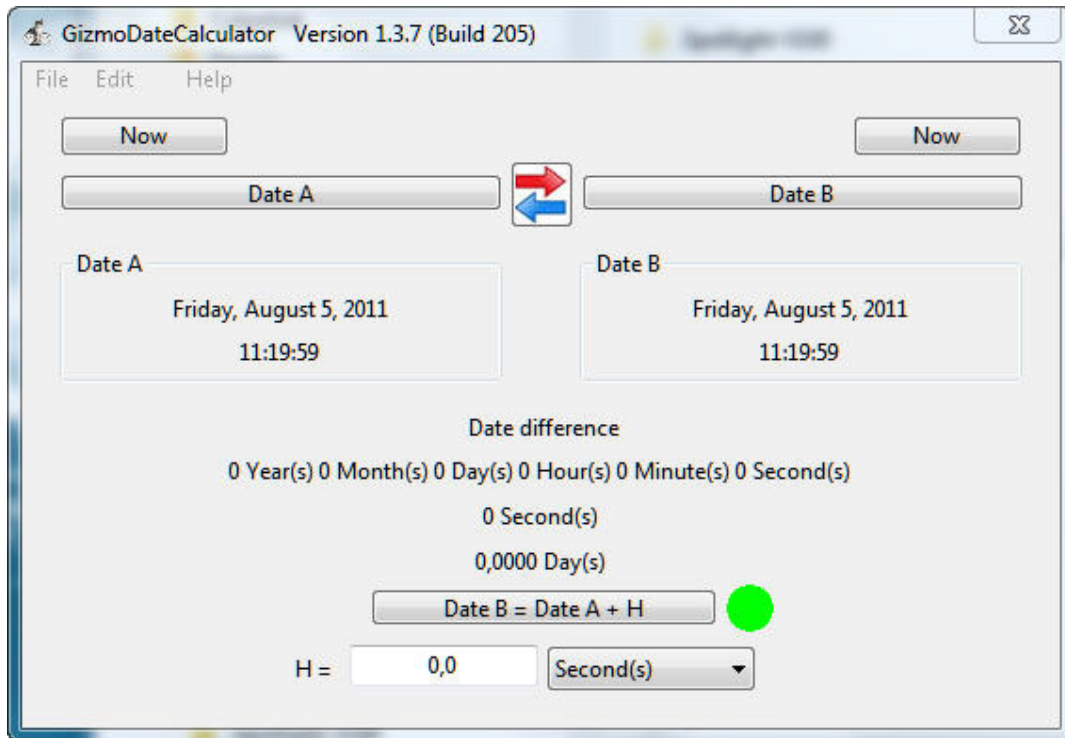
GizmoDateCalculator Version 1.3.7 (Build 205)

File Edit Help

Now

Now

Date A

Date B

Date A

Friday, August 5, 2011

11:19:59

Date B

Friday, August 5, 2011

11:19:59

Date difference

0 Year(s) 0 Month(s) 0 Day(s) 0 Hour(s) 0 Minute(s) 0 Second(s)

0 Second(s)

0,0000 Day(s)

Date B = Date A + H

H = 0,0 Second(s)